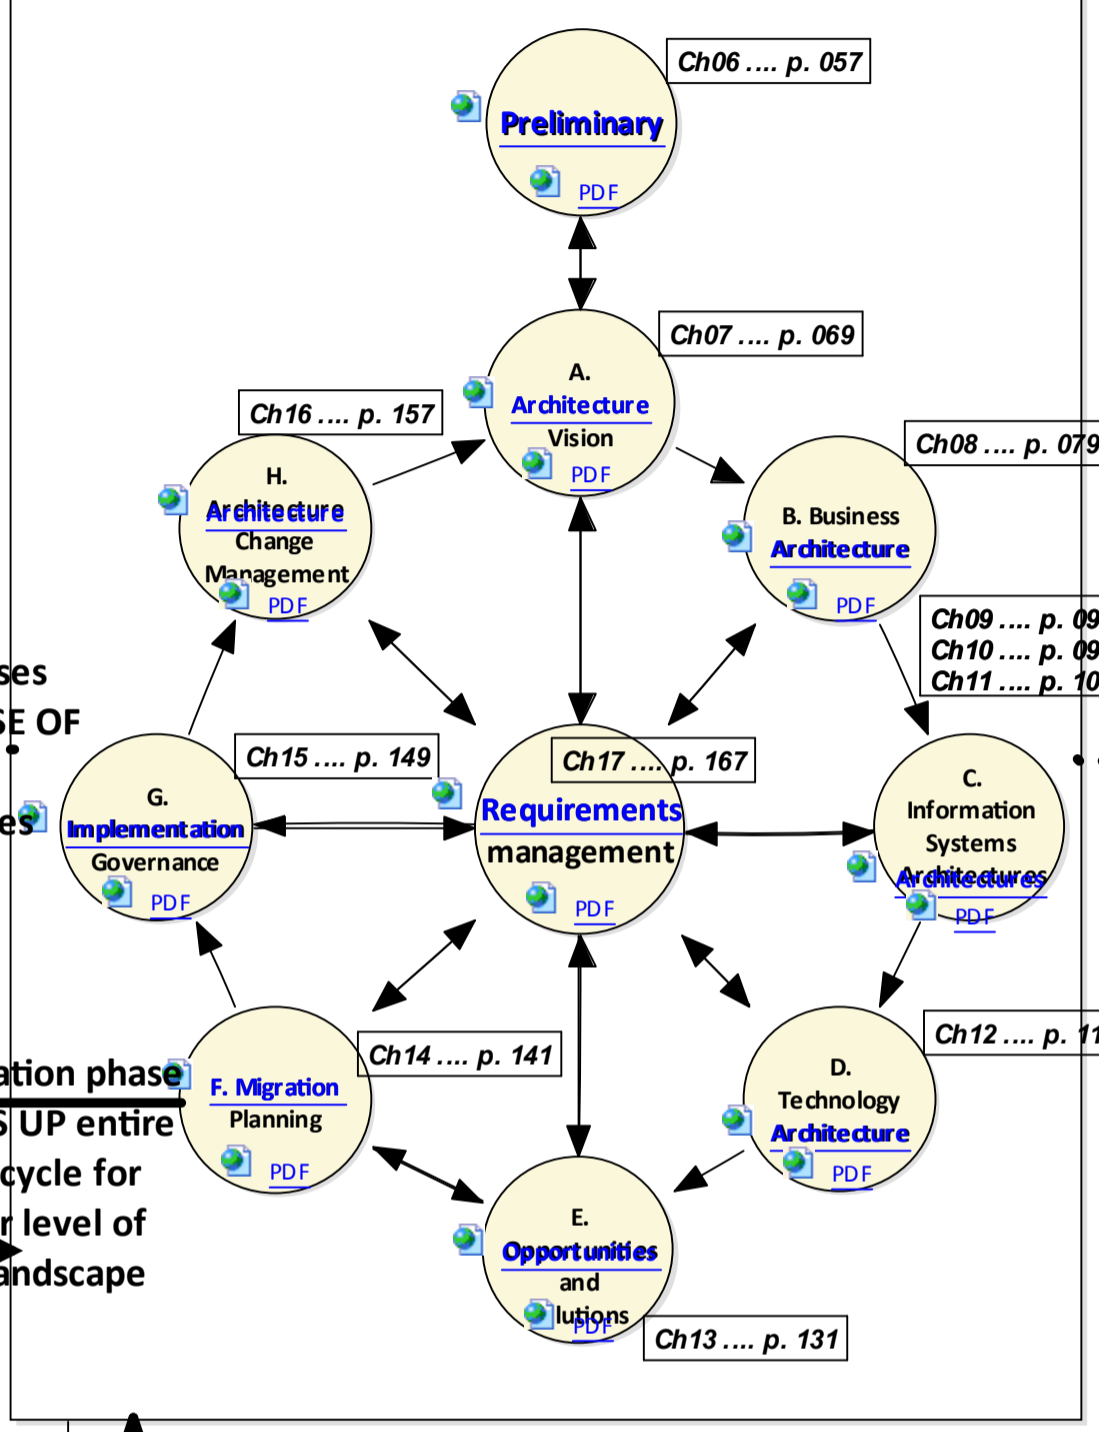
Ch06 .... p. 057

Preliminary
PDF

Ch07 .... p. 069

A.
Architecture
Vision
PDF

Ch16 .... p. 157

H.
Architecture
Change
Management
PDF

Ch08 .... p. 079

B. Business
Architecture
PDF

Ch09 .... p. 09
Ch10 .... p. 09
Ch11 .... p. 10

ses
E OF

es

Ch15 .... p. 149

G.
Implementation
Governance
PDF

Ch17 .... p. 167

Requirements
management
PDF

C.
Information
Systems
Architectures
PDF

Ch14 .... p. 141

ation phase
S UP entire
cycle for
r level of
andscape

F. Migration
Planning
PDF

Ch12 .... p. 11

D.
Technology
Architecture
PDF

E.
Opportunities
and
lutions
PDF

Ch13 .... p. 131